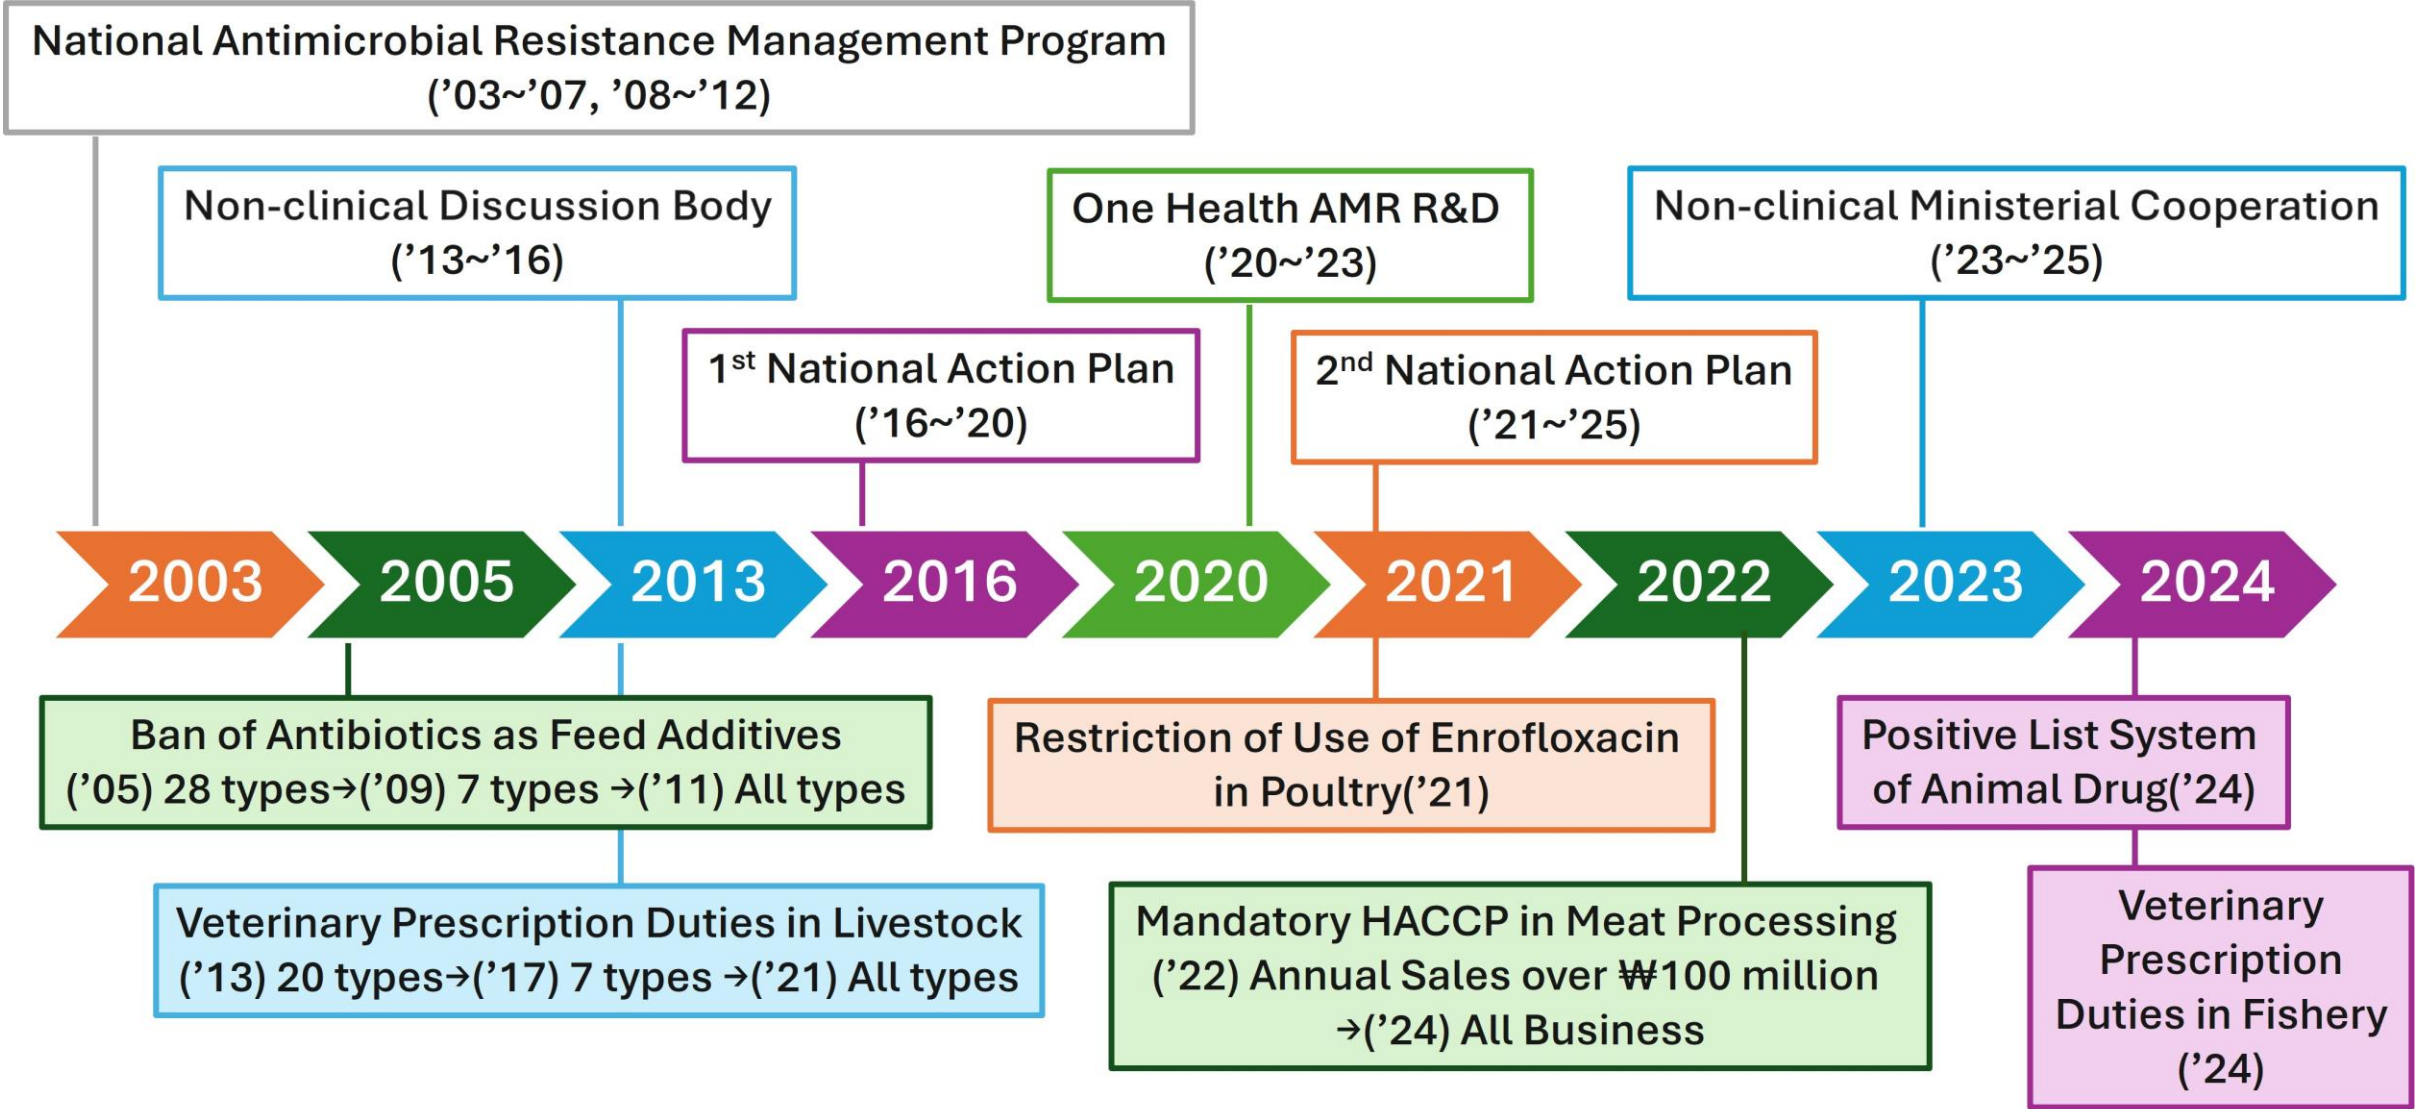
National Antimicrobial Resistance Management Program ('03~'07, '08~'12)

Non-clinical Discussion Body ('13~'16)

One Health AMR R&D ('20~'23)

Non-clinical Ministerial Cooperation ('23~'25)

1$^{st}$ National Action Plan ('16~'20)

2$^{nd}$ National Action Plan ('21~'25)

2003 2005 2013 2016 2020 2021 2022 2023 2024

Ban of Antibiotics as Feed Additives ('05) 28 types→('09) 7 types →('11) All types

Restriction of Use of Enrofloxacin in Poultry('21)

Positive List System of Animal Drug('24)

Veterinary Prescription Duties in Livestock ('13) 20 types→('17) 7 types →('21) All types

Mandatory HACCP in Meat Processing ('22) Annual Sales over ₩100 million →('24) All Business

Veterinary Prescription Duties in Fishery ('24)